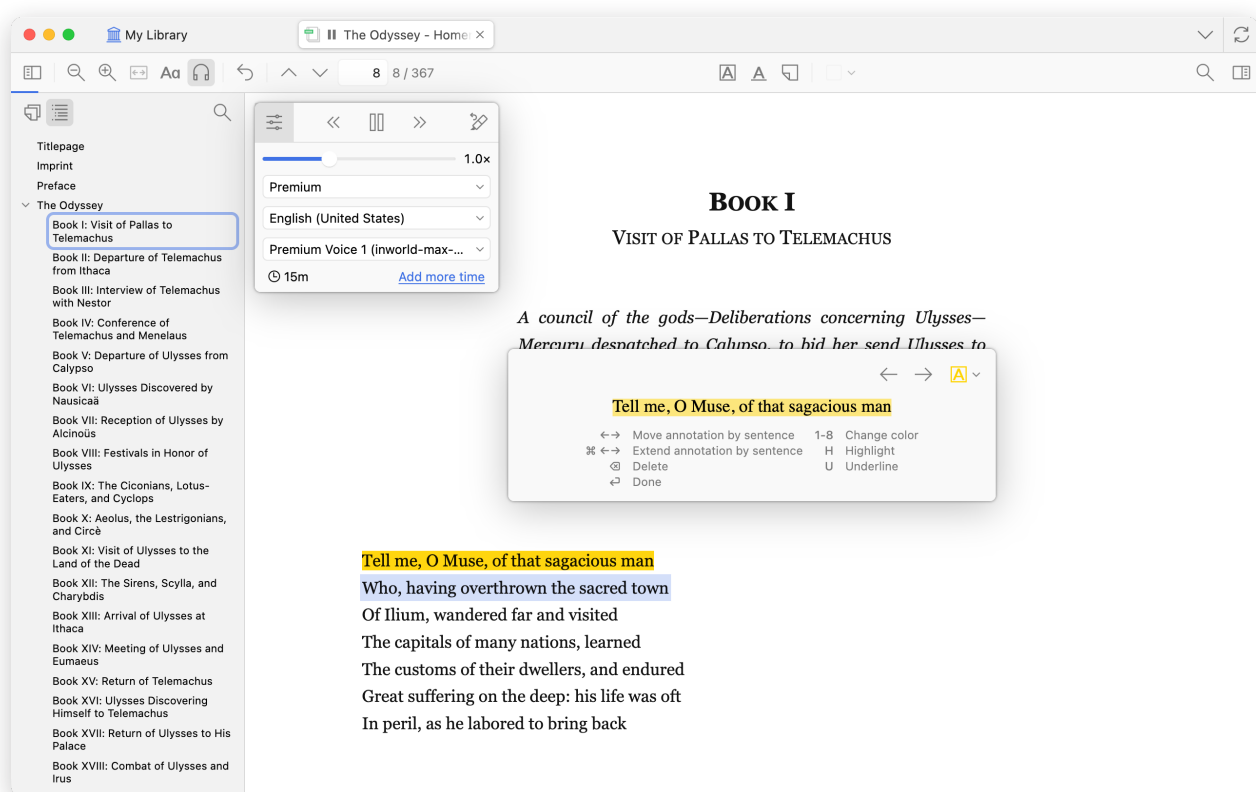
My Library

The Odyssey - Homer

8 8 / 367

Titlepage
Imprint
Preface
The Odyssey
Book I: Visit of Pallas to Telemachus
Book II: Departure of Telemachus from Ithaca
Book III: Interview of Telemachus with Nestor
Book IV: Conference of Telemachus and Menelaus
Book V: Departure of Ulysses from Calypso
Book VI: Ulysses Discovered by Nausicaä
Book VII: Reception of Ulysses by Alcinoüs
Book VIII: Festivals in Honor of Ulysses
Book IX: The Ciconians, Lotus-Eaters, and Cyclops
Book X: Aeolus, the Lestrigonians, and Circè
Book XI: Visit of Ulysses to the Land of the Dead
Book XII: The Sirens, Scylla, and Charybdis
Book XIII: Arrival of Ulysses at Ithaca
Book XIV: Meeting of Ulysses and Eumaeus
Book XV: Return of Telemachus
Book XVI: Ulysses Discovering Himself to Telemachus
Book XVII: Return of Ulysses to His Palace
Book XVIII: Combat of Ulysses and Irus

1.0×
Premium
English (United States)
Premium Voice 1 (inworld-max-...
15m
Add more time

BOOK I
VISIT OF PALLAS TO TELEMACHUS

A council of the gods—Deliberations concerning Ulysses—Mercury despatched to Calypso, to bid her send Ulysses to

Tell me, O Muse, of that sagacious man
Move annotation by sentence
Extend annotation by sentence
Delete
Done
1-8 Change color
H Highlight
U Underline

Tell me, O Muse, of that sagacious man
Who, having overthrown the sacred town
Of Ilium, wandered far and visited
The capitals of many nations, learned
The customs of their dwellers, and endured
Great suffering on the deep: his life was oft
In peril, as he labored to bring back